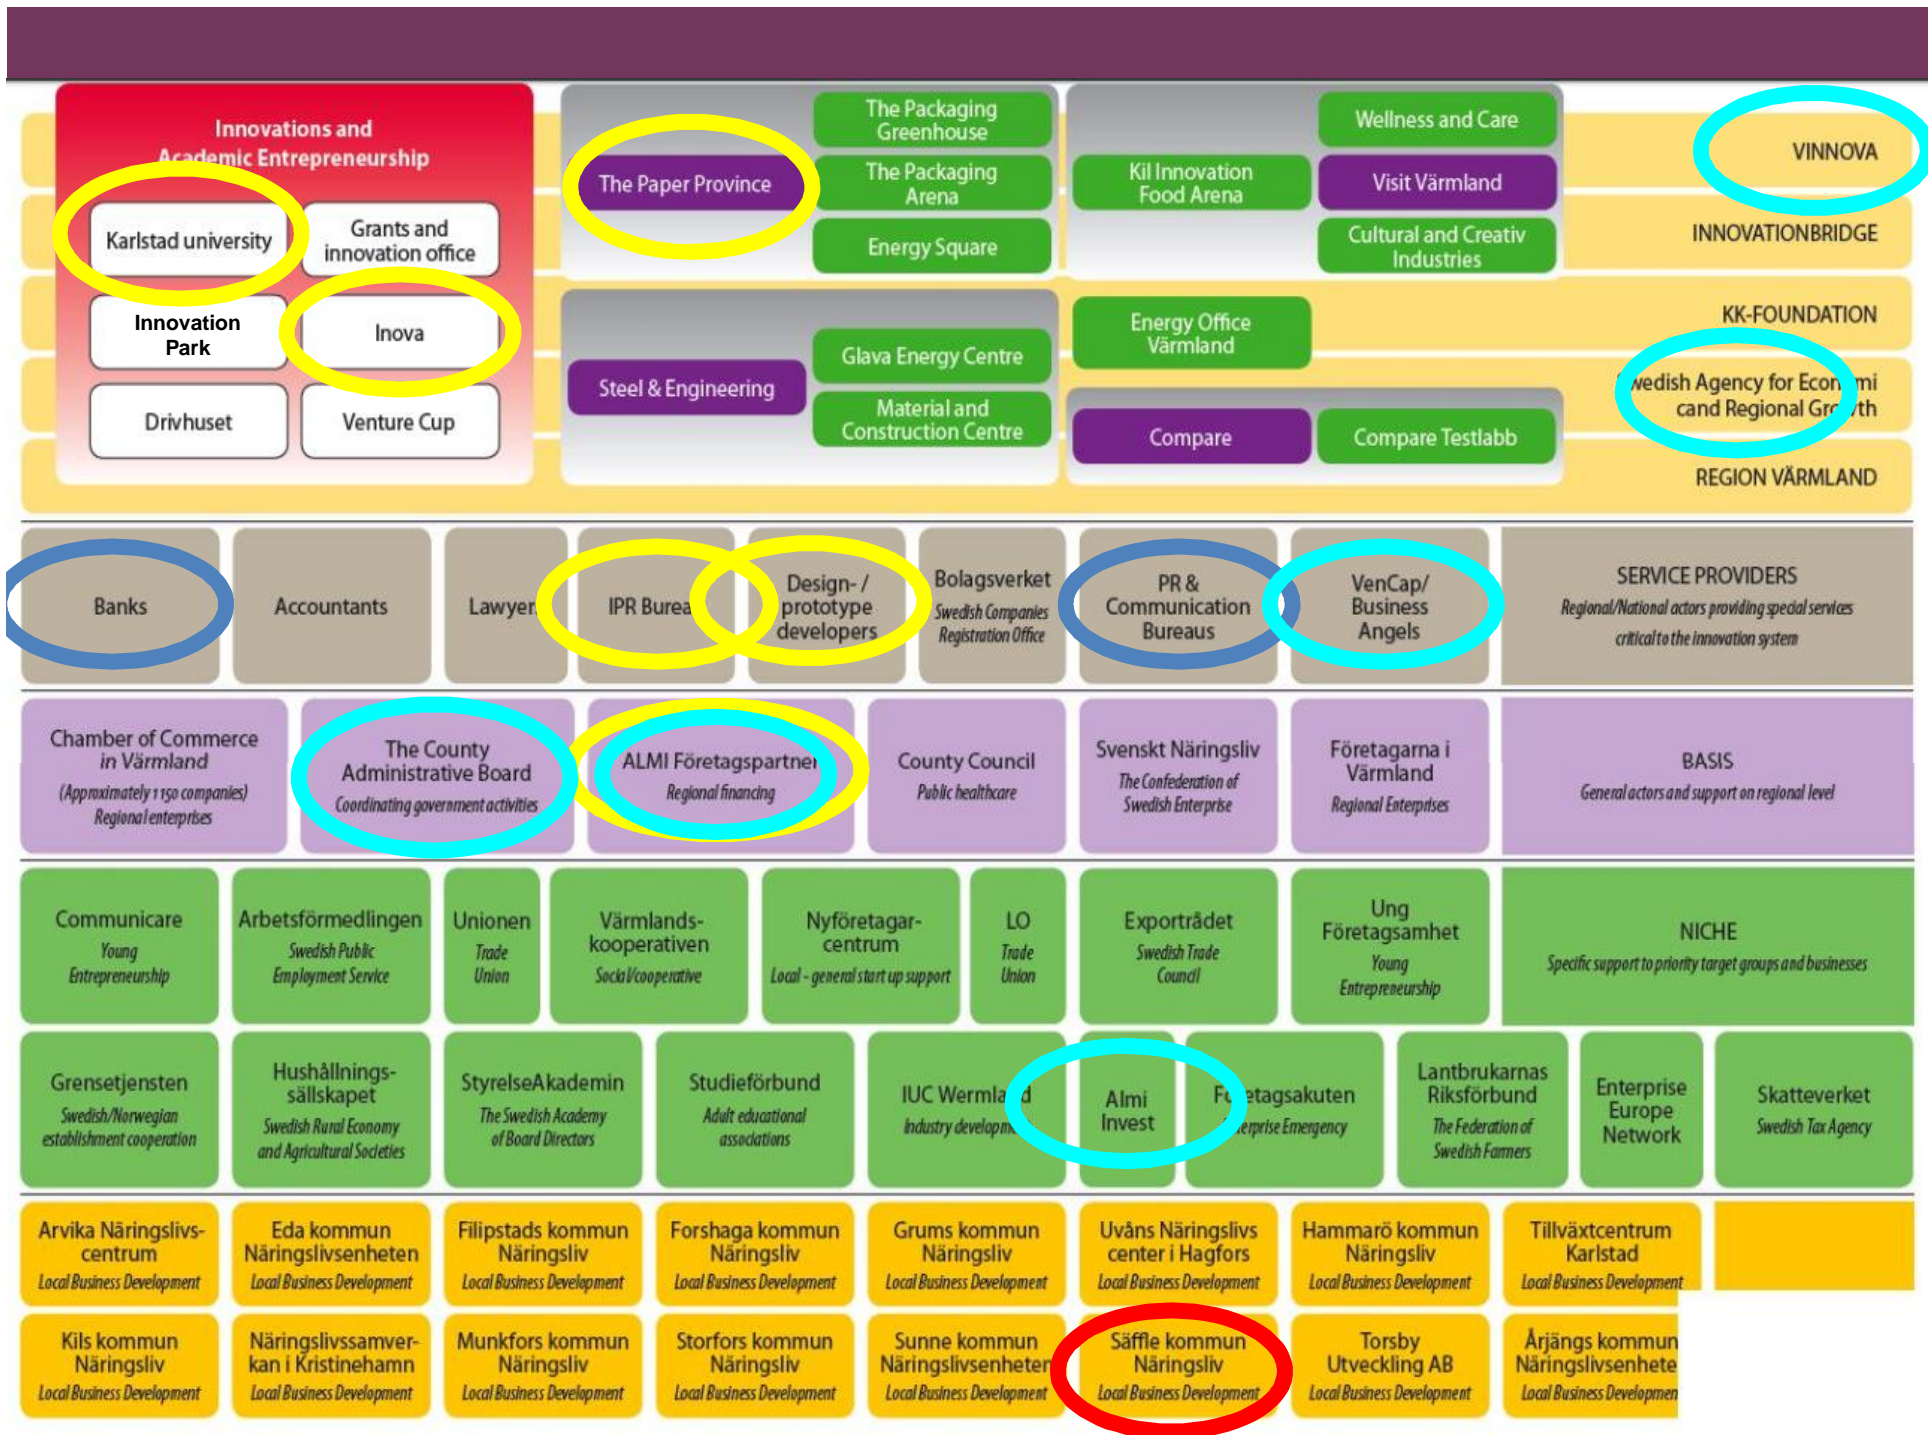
Innovations and Academic Entrepreneurship

Karlstad university

Grants and innovation office

Innovation Park

Inova

Drivhuset

Venture Cup

The Paper Province

The Packaging Greenhouse

The Packaging Arena

Energy Square

Steel & Engineering

Glava Energy Centre

Material and Construction Centre

Kil Innovation Food Arena

Wellness and Care

Visit Värmland

Cultural and Creativ Industries

Energy Office Värmland

Compare

Compare Testlabb

VINNOVA

INNOVATIONBRIDGE

KK-FOUNDATION

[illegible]wedish Agency for Econ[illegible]mi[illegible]cand Regional Gr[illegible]th

REGION VÄRMLAND

Banks

Accountants

Lawyer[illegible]

IPR Burea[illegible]

Design- / prototype developers

Bolagsverket
Swedish Companies Registration Office

PR & Communication Bureaus

VenCap/ Business Angels

SERVICE PROVIDERS
Regional/National actors providing special services critical to the innovation system

Chamber of Commerce in Värmland
(Approximately 1150 companies)
Regional enterprises

The County Administrative Board
Coordinating government activities

ALMI Företagspartne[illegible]
Regional financing

County Council
Public healthcare

Svenskt Näringsliv
The Confederation of Swedish Enterprise

Företagarna i Värmland
Regional Enterprises

BASIS
General actors and support on regional level

Communicare
Young Entrepreneurship

Arbetsförmedlingen
Swedish Public Employment Service

Unionen
Trade Union

Värmlands-kooperativen
Social cooperative

Nyföretagar-centrum
Local - general start up support

LO
Trade Union

Exportrådet
Swedish Trade Council

Ung Företagsamhet
Young Entrepreneurship

NICHE
Specific support to priority target groups and businesses

Grensetjensten
Swedish/Norwegian establishment cooperation

Hushållnings-sällskapet
Swedish Rural Economy and Agricultural Societies

StyrelseAkademin
The Swedish Academy of Board Directors

Studieförbund
Adult educational associations

IUC Wermla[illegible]d
Industry developm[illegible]

Almi Invest

F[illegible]etagsakuten
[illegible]erprise Emergency

Lantbrukarnas Riksförbund
The Federation of Swedish Farmers

Enterprise Europe Network

Skatteverket
Swedish Tax Agency

Arvika Näringslivs-centrum
Local Business Development

Eda kommun Näringslivsenheten
Local Business Development

Filipstads kommun Näringsliv
Local Business Development

Forshaga kommun Näringsliv
Local Business Development

Grums kommun Näringsliv
Local Business Development

Uvåns Näringslivs center i Hagfors
Local Business Development

Hammarö kommun Näringsliv
Local Business Development

Tillväxtcentrum Karlstad
Local Business Development

Kils kommun Näringsliv
Local Business Development

Näringslivssamver-kan i Kristinehamn
Local Business Development

Munkfors kommun Näringsliv
Local Business Development

Storfors kommun Näringsliv
Local Business Development

Sunne kommun Näringslivsenhete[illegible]
Local Business Development

Säffle kommun Näringsliv
Local Business Development

Torsby Utveckling AB
Local Business Development

Årjängs kommun Näringslivsenhete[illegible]
Local Business Developmen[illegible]